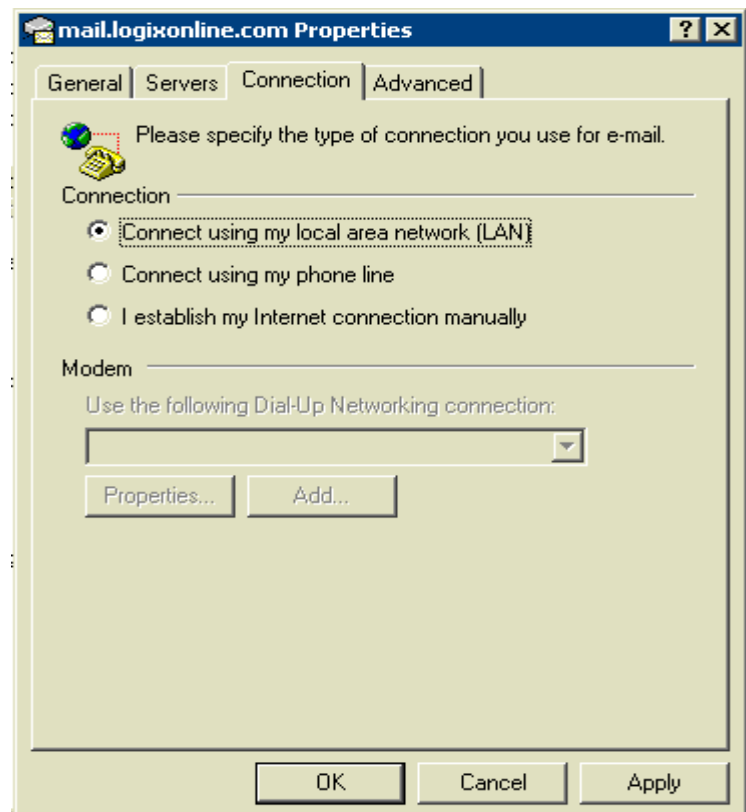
mail.logixonline.com Properties

? X

General | Servers | Connection | Advanced

Please specify the type of connection you use for e-mail.

Connection

Connect using my local area network (LAN)

Connect using my phone line

I establish my Internet connection manually

Modem

Use the following Dial-Up Networking connection:

Properties...

Add...

OK

Cancel

Apply